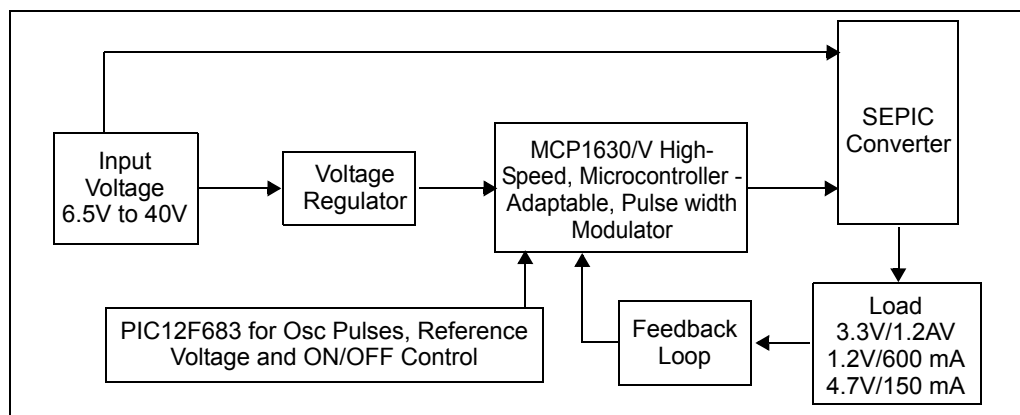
Input Voltage 6.5V to 40V

Voltage Regulator

MCP1630/V High-Speed, Microcontroller - Adaptable, Pulse width Modulator

SEPIC Converter

PIC12F683 for Osc Pulses, Reference Voltage and ON/OFF Control

Feedback Loop

Load
3.3V/1.2AV
1.2V/600 mA
4.7V/150 mA